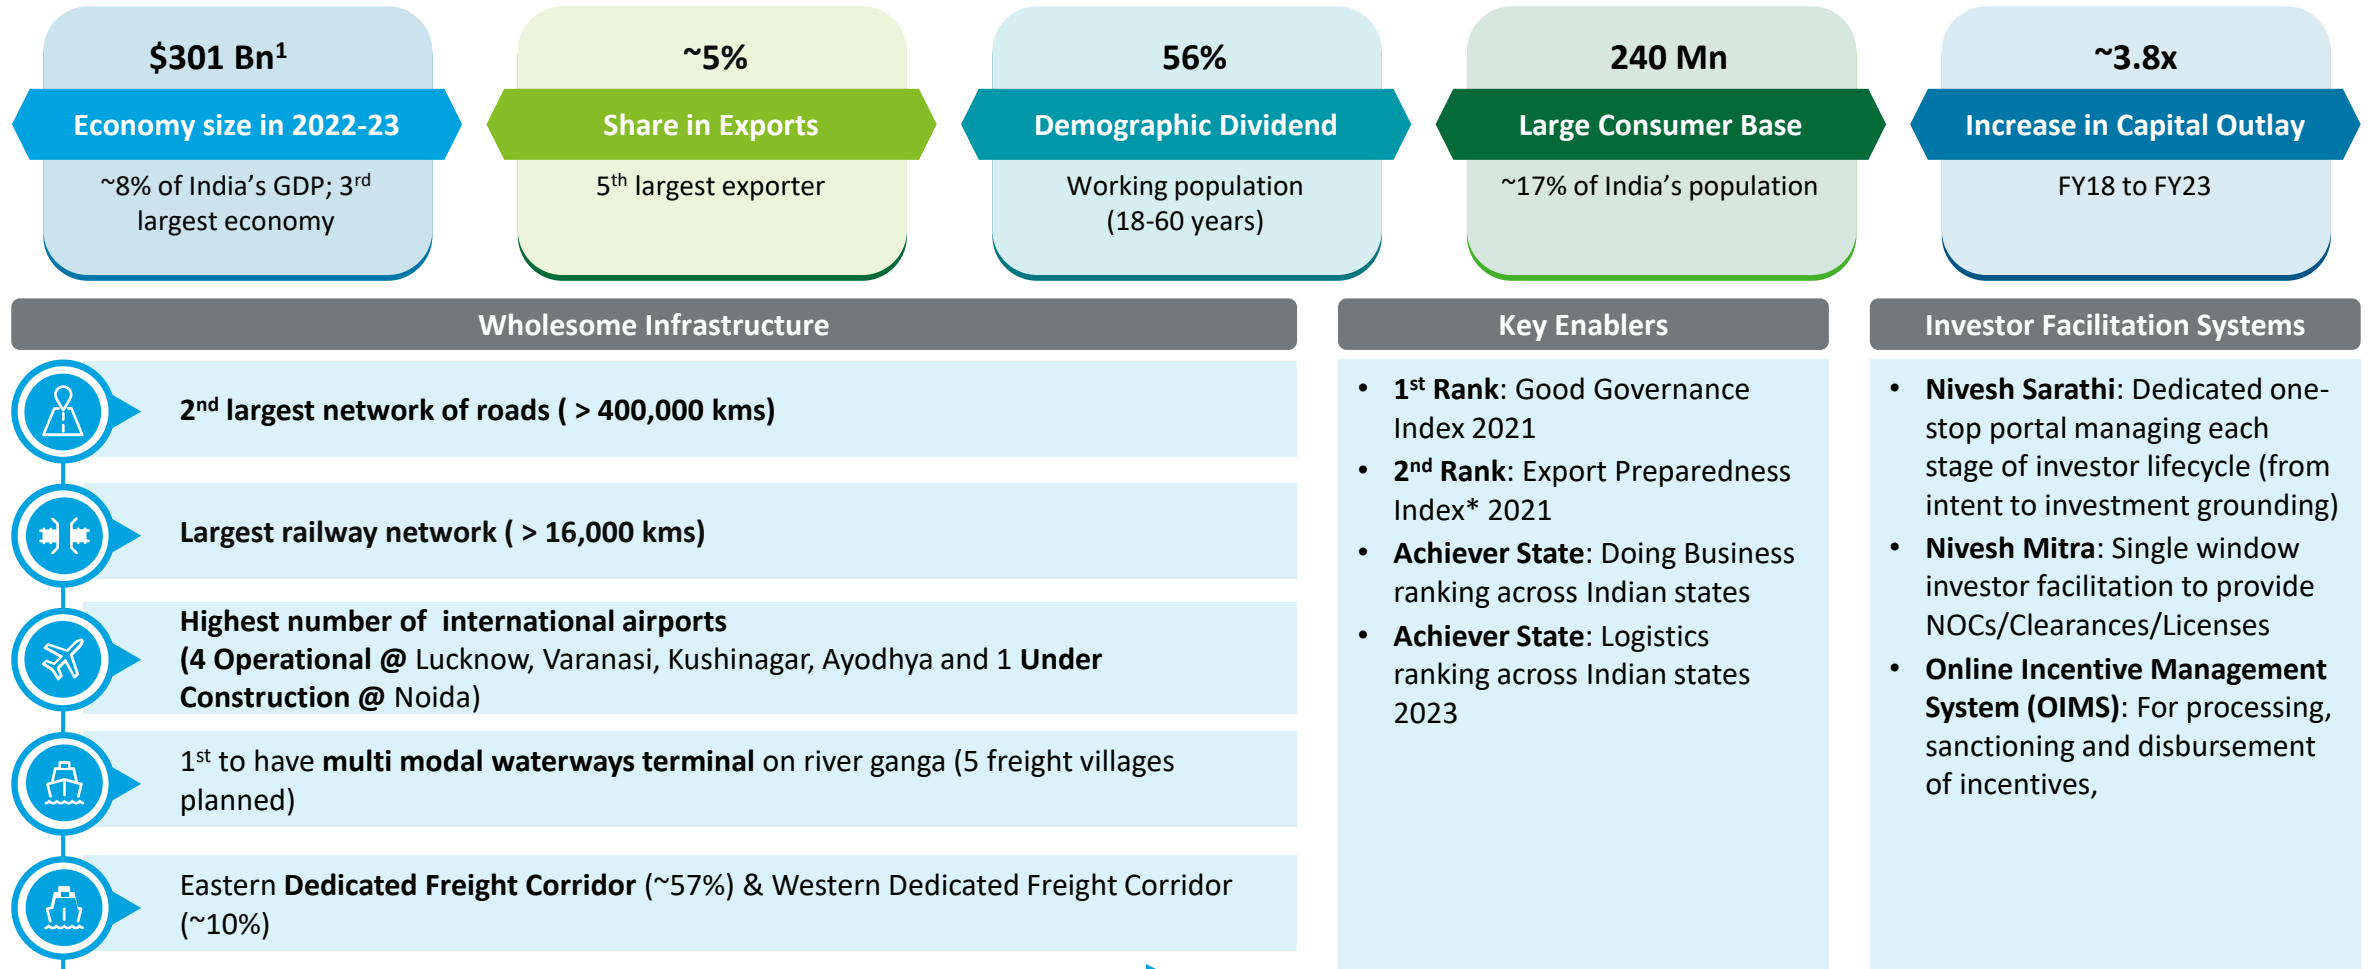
$301 Bn$^1$

Economy size in 2022-23

~8% of India's GDP; 3$^{rd}$ largest economy

~5%

Share in Exports

5$^{th}$ largest exporter

56%

Demographic Dividend

Working population (18-60 years)

240 Mn

Large Consumer Base

~17% of India's population

~3.8x

Increase in Capital Outlay

FY18 to FY23

Wholesome Infrastructure

2$^{nd}$ largest network of roads ( > 400,000 kms)

Largest railway network ( > 16,000 kms)

Highest number of international airports (4 Operational @ Lucknow, Varanasi, Kushinagar, Ayodhya and 1 Under Construction @ Noida)

1$^{st}$ to have multi modal waterways terminal on river ganga (5 freight villages planned)

Eastern Dedicated Freight Corridor (~57%) & Western Dedicated Freight Corridor (~10%)

Key Enablers

• 1$^{st}$ Rank: Good Governance Index 2021
• 2$^{nd}$ Rank: Export Preparedness Index* 2021
• Achiever State: Doing Business ranking across Indian states
• Achiever State: Logistics ranking across Indian states 2023

Investor Facilitation Systems

• Nivesh Sarathi: Dedicated one-stop portal managing each stage of investor lifecycle (from intent to investment grounding)
• Nivesh Mitra: Single window investor facilitation to provide NOCs/Clearances/Licenses
• Online Incentive Management System (OIMS): For processing, sanctioning and disbursement of incentives,